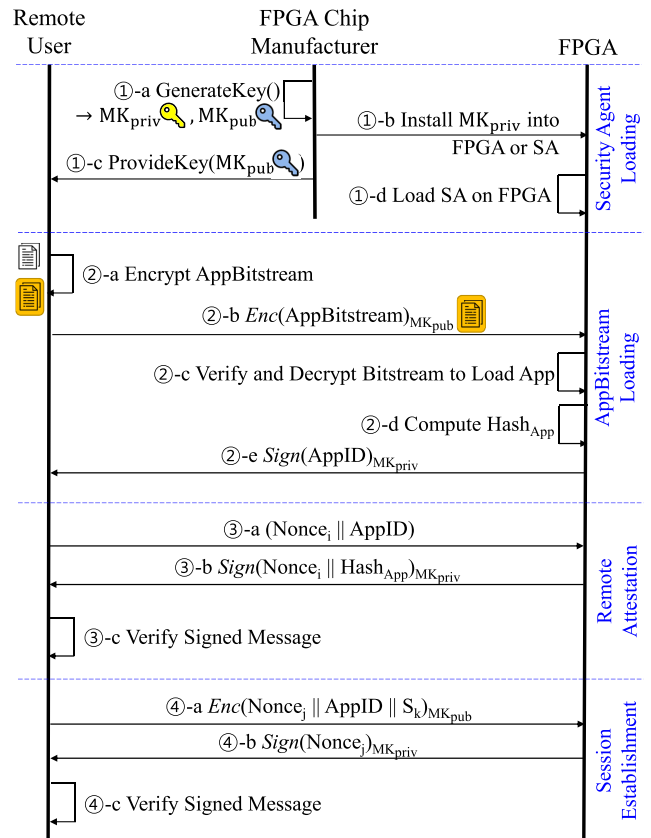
Remote User

FPGA Chip Manufacturer

FPGA

①-a GenerateKey() → $MK_{priv}$, $MK_{pub}$

①-b Install $MK_{priv}$ into FPGA or SA

①-c ProvideKey($MK_{pub}$)

①-d Load SA on FPGA

Security Agent Loading

②-a Encrypt AppBitstream

②-b $Enc(\text{AppBitstream})_{MK_{pub}}$

②-c Verify and Decrypt Bitstream to Load App

②-d Compute $Hash_{App}$

②-e $Sign(\text{AppID})_{MK_{priv}}$

AppBitstream Loading

③-a ($Nonce_i$ || AppID)

③-b $Sign(Nonce_i \text{ || } Hash_{App})_{MK_{priv}}$

③-c Verify Signed Message

Remote Attestation

④-a $Enc(Nonce_j \text{ || AppID || } S_k)_{MK_{pub}}$

④-b $Sign(Nonce_j)_{MK_{priv}}$

④-c Verify Signed Message

Session Establishment